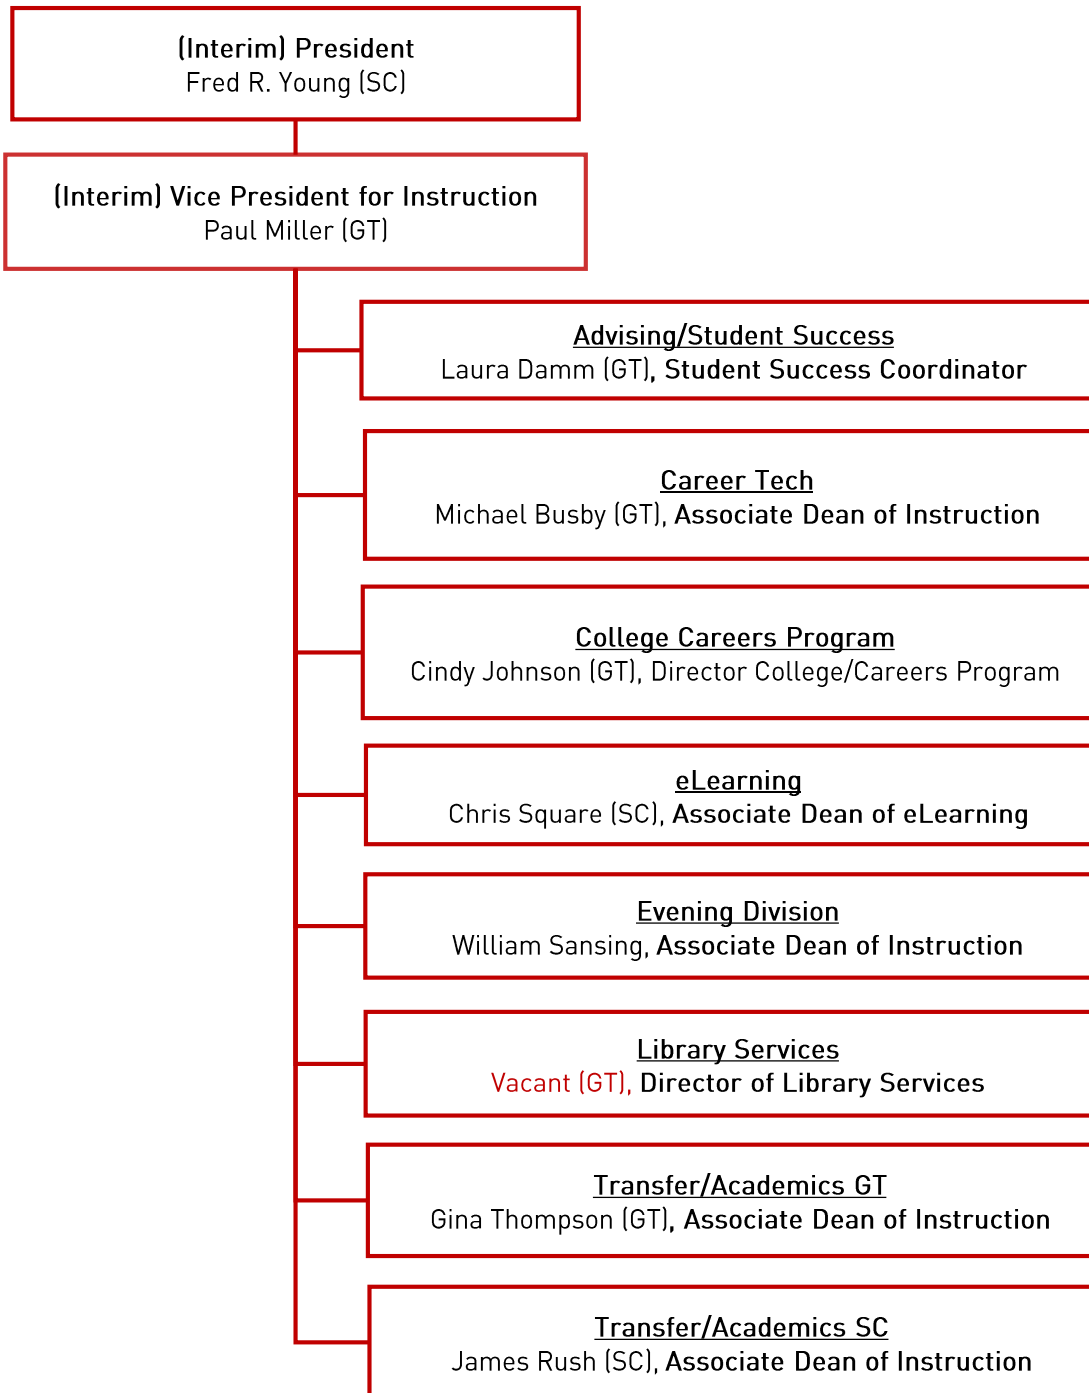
(Interim) President
Fred R. Young (SC)

(Interim) Vice President for Instruction
Paul Miller (GT)

Advising/Student Success
Laura Damm (GT), Student Success Coordinator

Career Tech
Michael Busby (GT), Associate Dean of Instruction

College Careers Program
Cindy Johnson (GT), Director College/Careers Program

eLearning
Chris Square (SC), Associate Dean of eLearning

Evening Division
William Sansing, Associate Dean of Instruction

Library Services
Vacant (GT), Director of Library Services

Transfer/Academics GT
Gina Thompson (GT), Associate Dean of Instruction

Transfer/Academics SC
James Rush (SC), Associate Dean of Instruction